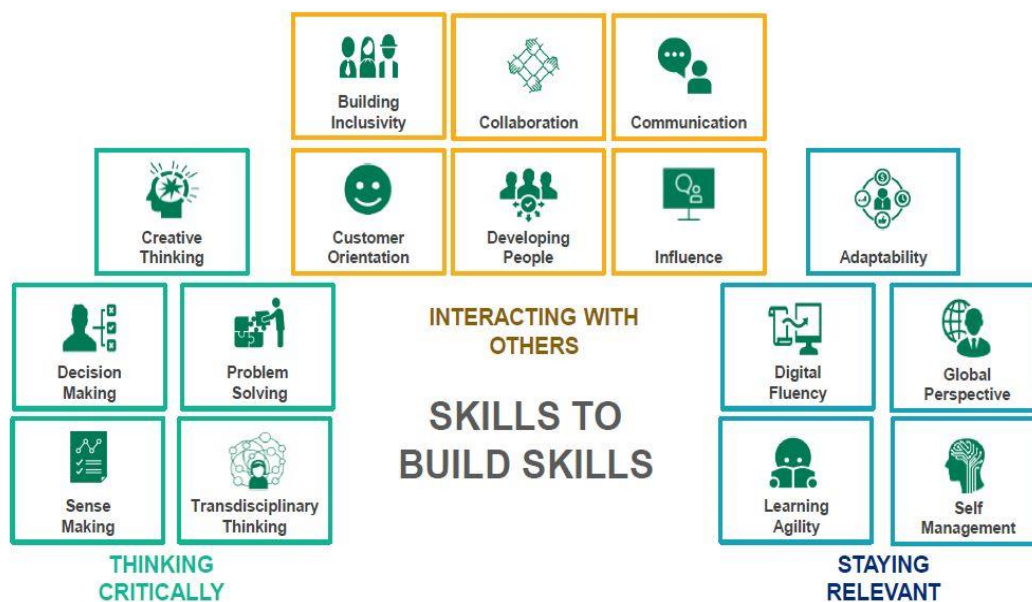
Building Inclusivity

Collaboration

Communication

Creative Thinking

Customer Orientation

Developing People

Influence

Adaptability

Decision Making

Problem Solving

INTERACTING WITH OTHERS

Digital Fluency

Global Perspective

SKILLS TO BUILD SKILLS

Sense Making

Transdisciplinary Thinking

Learning Agility

Self Management

THINKING CRITICALLY

STAYING RELEVANT